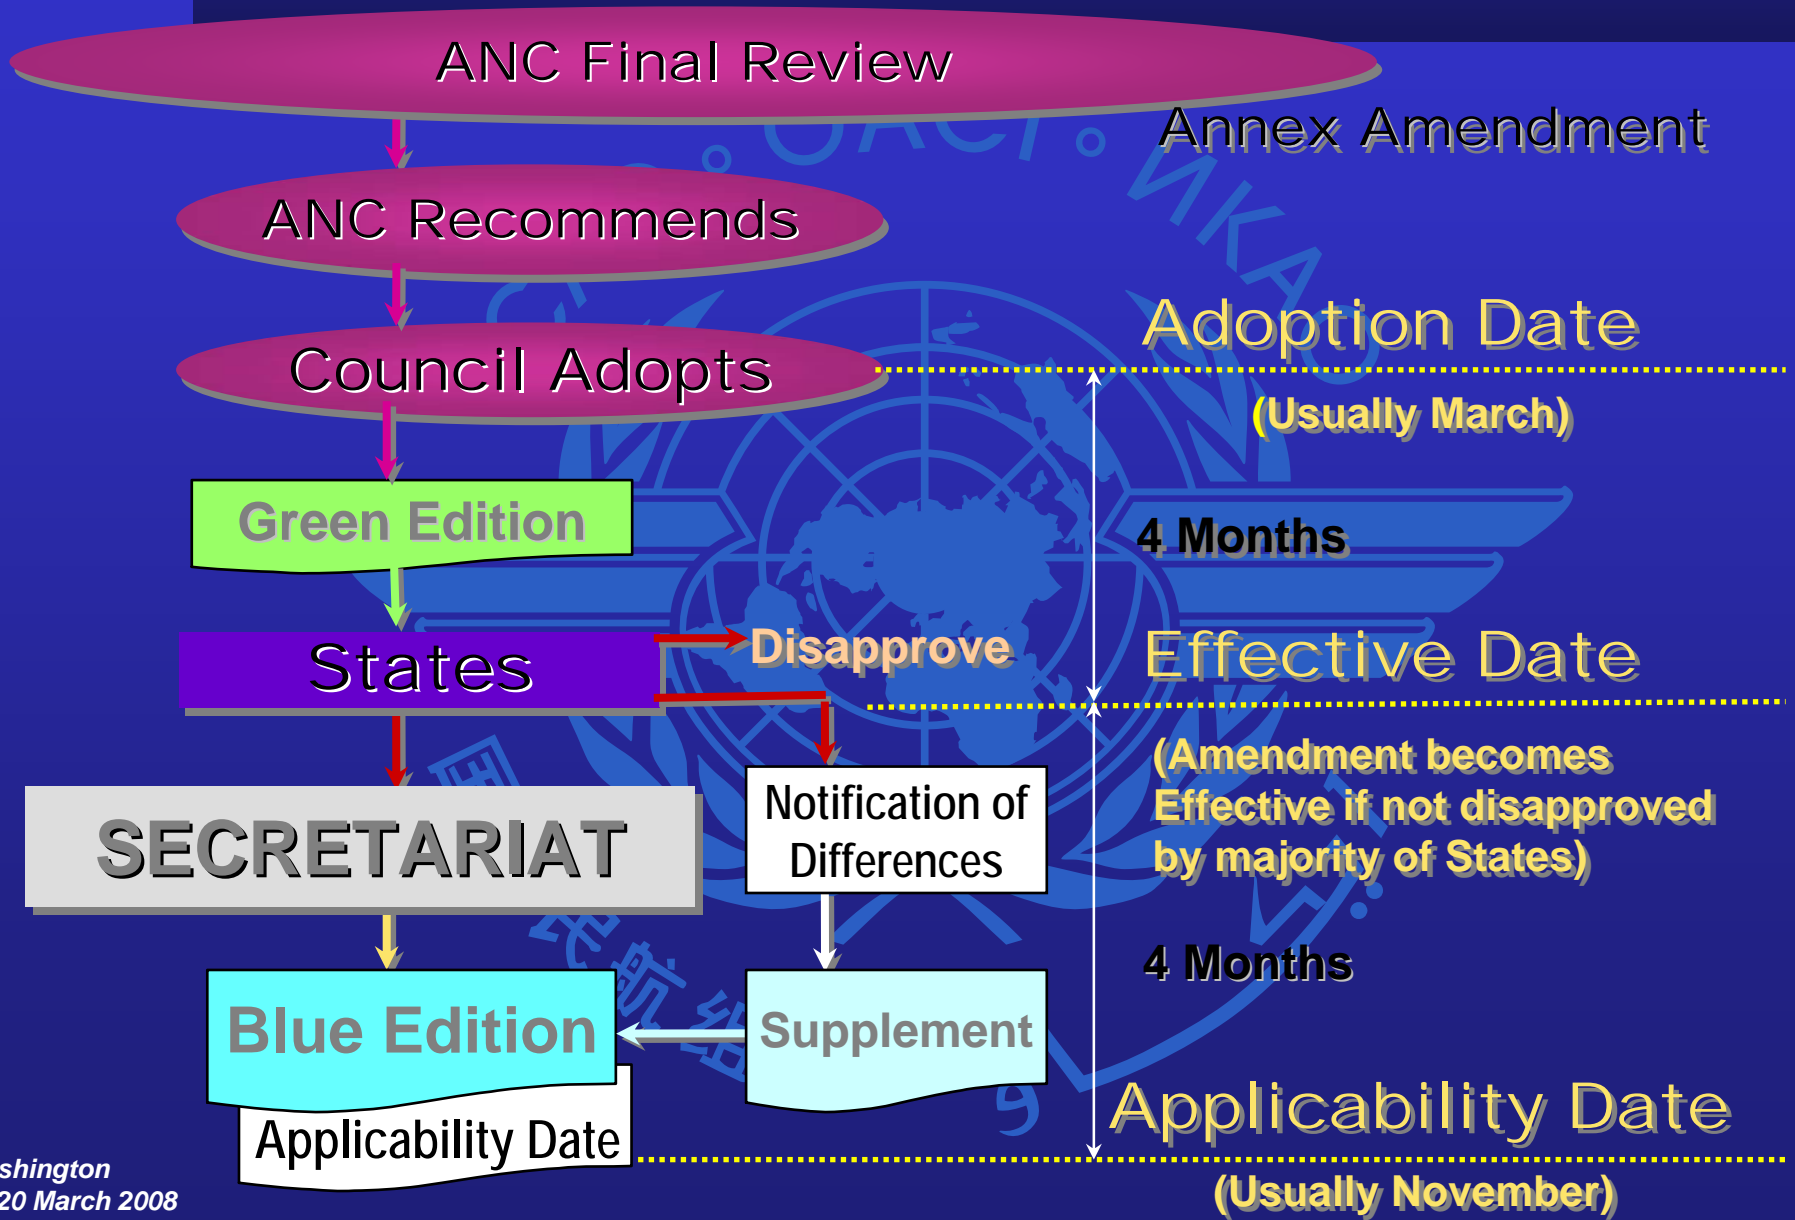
ANC Final Review

Annex Amendment

ANC Recommends

Council Adopts

Adoption Date

(Usually March)

Green Edition

4 Months

States

Disapprove

Effective Date

(Amendment becomes Effective if not disapproved by majority of States)

SECRETARIAT

Notification of Differences

4 Months

Blue Edition

Supplement

Applicability Date

Applicability Date

(Usually November)

shington
20 March 2008